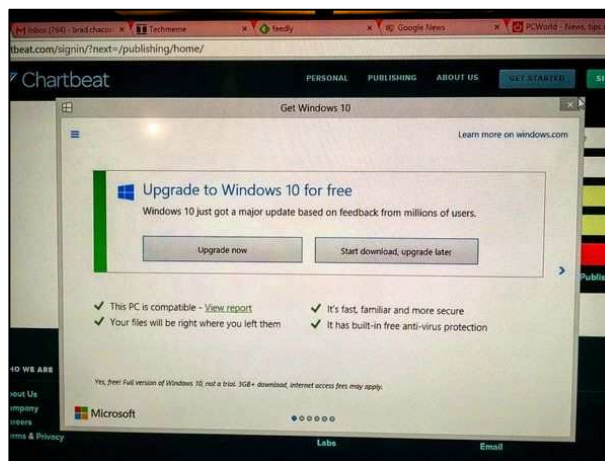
Inbox (764) - brad.chacos × Techmeme × feedly × Google News × PCWorld - News, tips

tbeat.com/signin/?next=/publishing/home/

Chartbeat PERSONAL PUBLISHING ABOUT US GET STARTED

Get Windows 10

Learn more on windows.com

Upgrade to Windows 10 for free

Windows 10 just got a major update based on feedback from millions of users.

Upgrade now

Start download, upgrade later

✓ This PC is compatible - View report

✓ Your files will be right where you left them

✓ It's fast, familiar and more secure

✓ It has built-in free anti-virus protection

Yes, free! Full version of Windows 10, not a trial. 3GB+ download; internet access fees may apply.

Microsoft

Publis

HO WE ARE

out Us

mpany

reers

rms & Privacy

Labs

Email